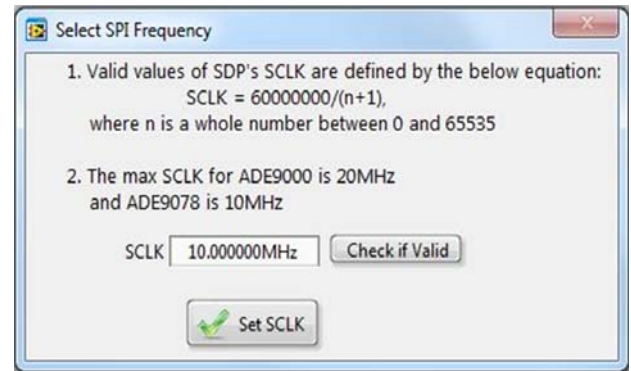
Select SPI Frequency

1. Valid values of SDP's SCLK are defined by the below equation:
SCLK = 60000000/(n+1),
where n is a whole number between 0 and 65535

2. The max SCLK for ADE9000 is 20MHz and ADE9078 is 10MHz

SCLK 10.000000MHz Check if Valid

Set SCLK